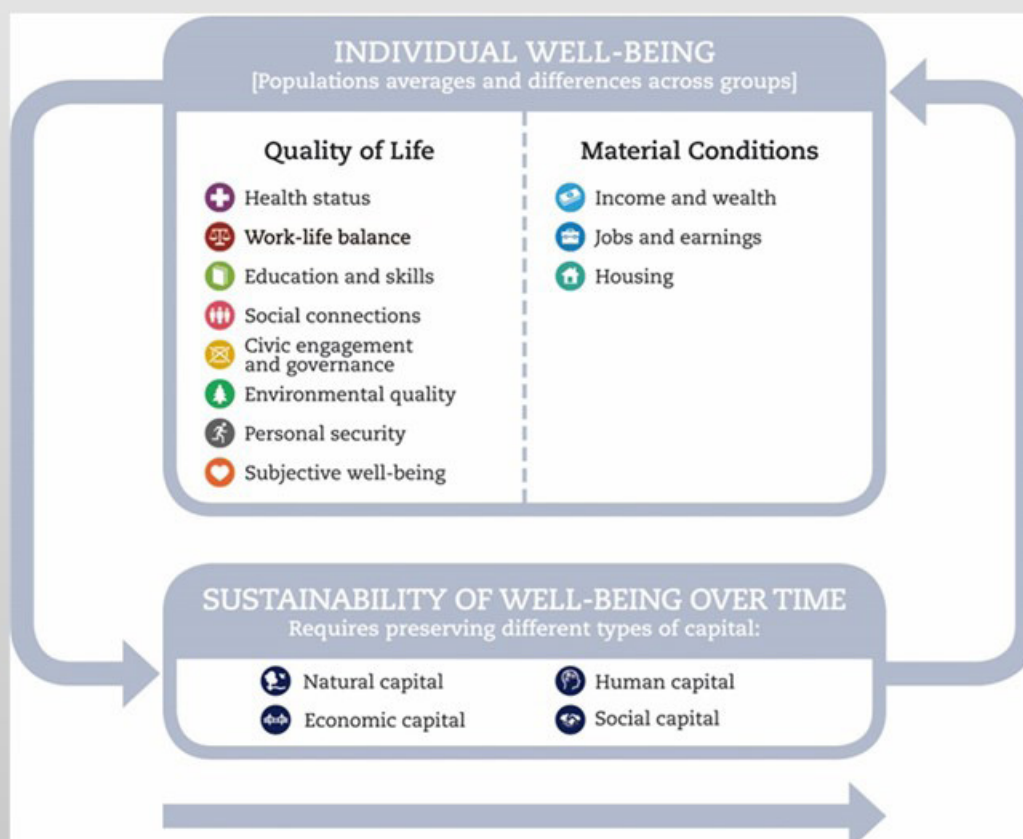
INDIVIDUAL WELL-BEING
[Populations averages and differences across groups]

Quality of Life

Health status
Work-life balance
Education and skills
Social connections
Civic engagement and governance
Environmental quality
Personal security
Subjective well-being

Material Conditions

Income and wealth
Jobs and earnings
Housing

SUSTAINABILITY OF WELL-BEING OVER TIME
Requires preserving different types of capital:

Natural capital
Economic capital
Human capital
Social capital